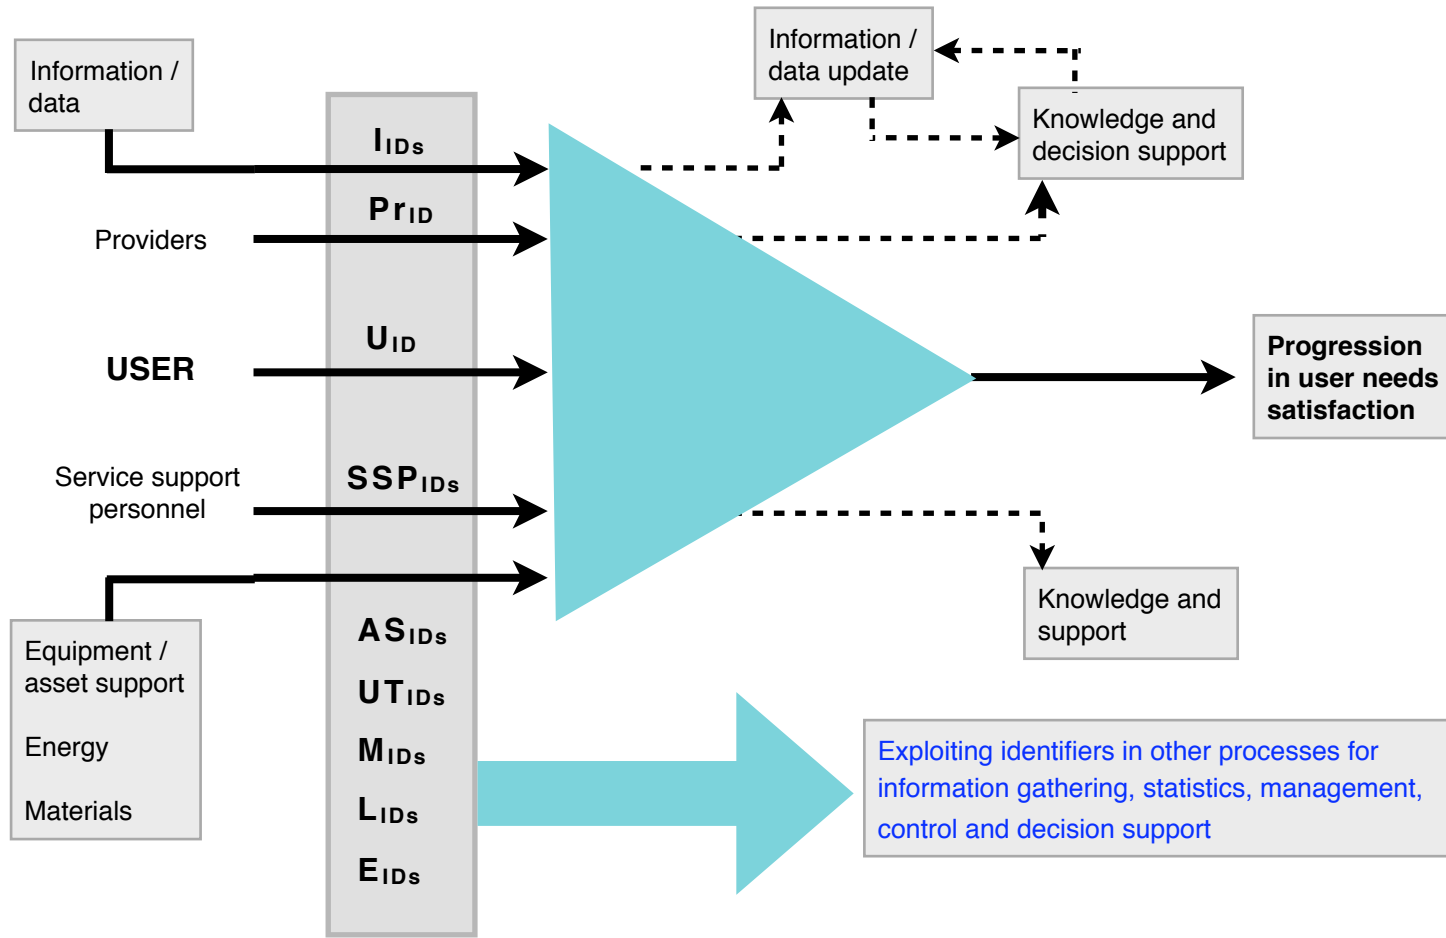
Information / data

Information / data update

Knowledge and decision support

$I_{IDs}$

$Pr_{ID}$

Providers

$U_{ID}$

USER

Progression in user needs satisfaction

Service support personnel

$SSP_{IDs}$

Knowledge and support

Equipment / asset support

Energy

Materials

$AS_{IDs}$

$UT_{IDs}$

$M_{IDs}$

$L_{IDs}$

$E_{IDs}$

Exploiting identifiers in other processes for information gathering, statistics, management, control and decision support